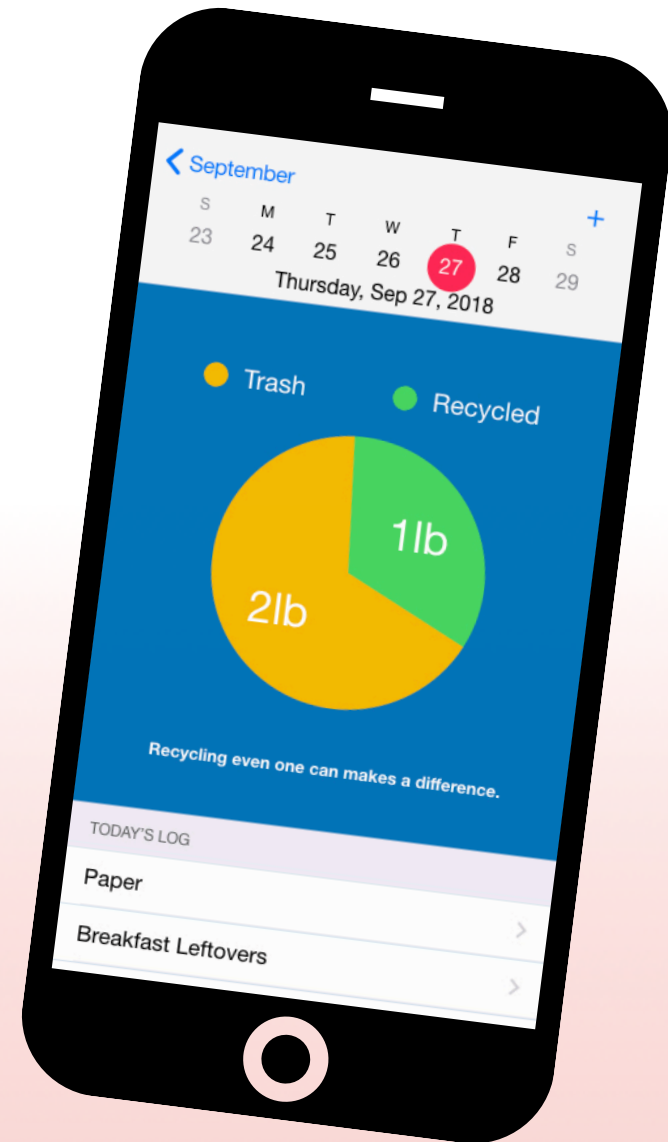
< September

+

| S | M | T | W | T | F | S |
|---|---|---|---|---|---|---|
| 23 | 24 | 25 | 26 | 27 | 28 | 29 |

Thursday, Sep 27, 2018

Trash

Recycled

1lb

2lb

Recycling even one can makes a difference.

TODAY'S LOG

Paper

Breakfast Leftovers